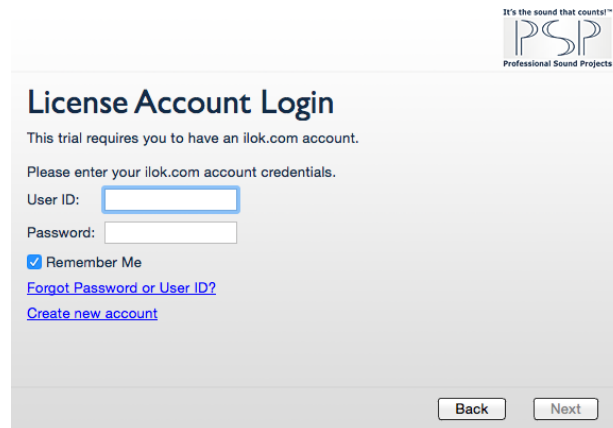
It's the sound that counts!™
PSP
Professional Sound Projects

License Account Login

This trial requires you to have an ilok.com account.

Please enter your ilok.com account credentials.

User ID:

Password:

Remember Me

Forgot Password or User ID?

Create new account

Back

Next